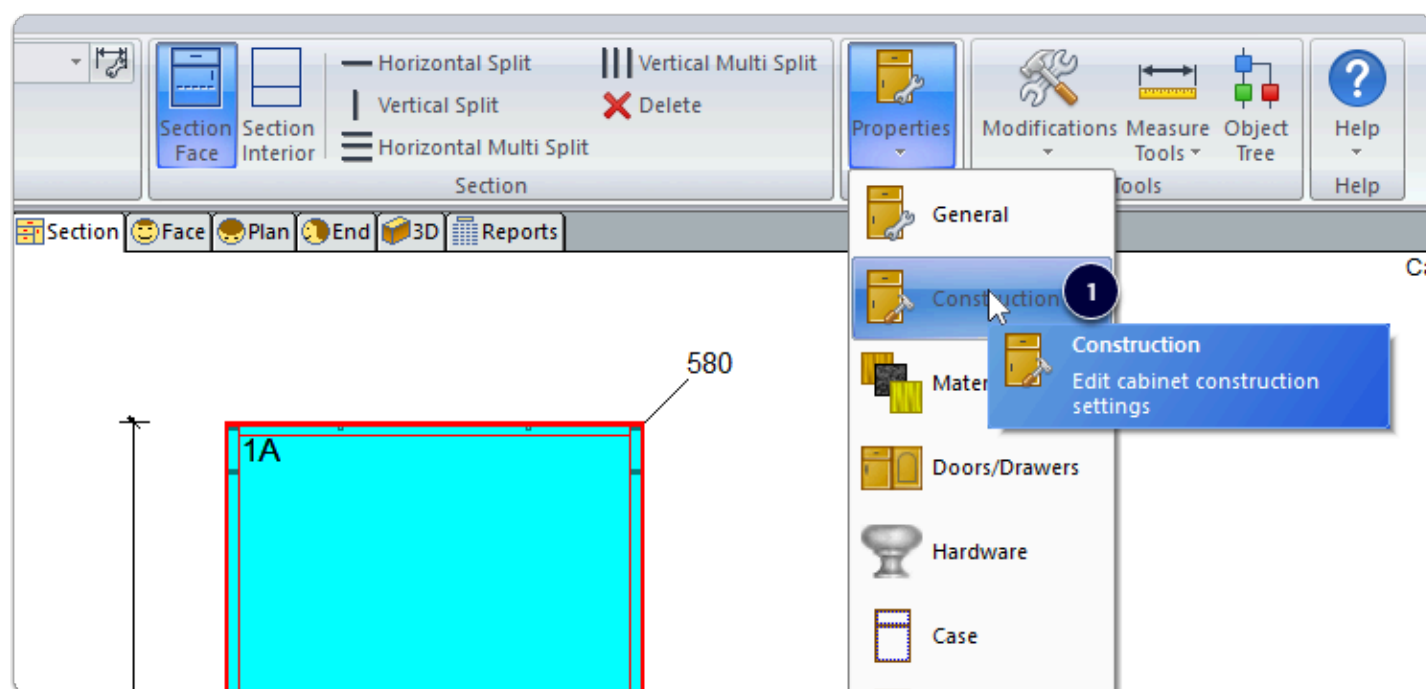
Section Face
Section Interior
Horizontal Split
Vertical Split
Horizontal Multi Split
Vertical Multi Split
Delete
Section
Properties
Modifications
Measure Tools
Object Tree
Help
Help
Tools
Section
Face
Plan
End
3D
Reports
Ca
580
1A
General
Construction
1
Construction
Edit cabinet construction settings
Mater
Doors/Drawers
Hardware
Case